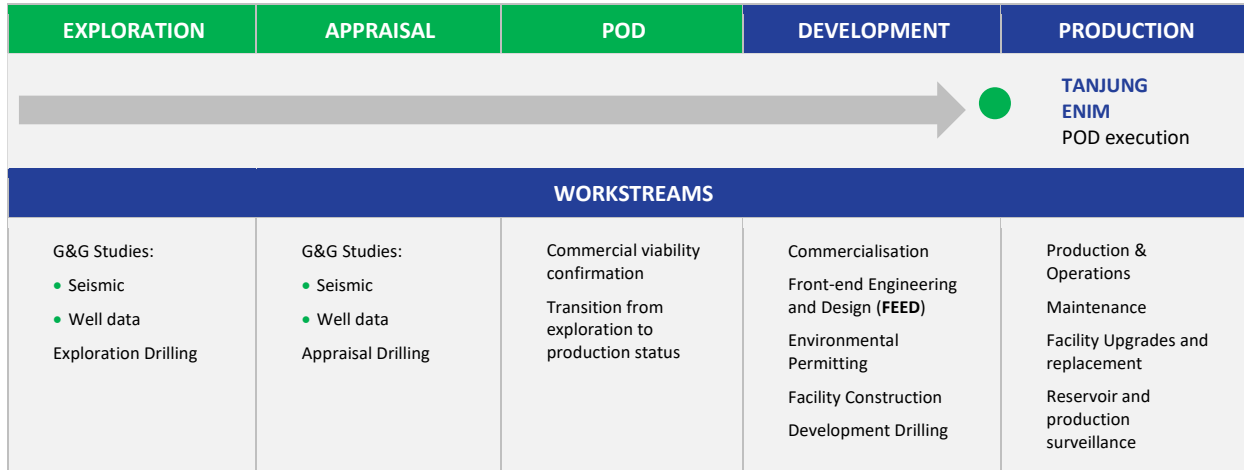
| EXPLORATION | APPRAISAL | POD | DEVELOPMENT | PRODUCTION |
|---|---|---|---|---|

TANJUNG ENIM
POD execution

WORKSTREAMS

| | | | | |
|---|---|---|---|---|
| G&G Studies: • Seismic • Well data Exploration Drilling | G&G Studies: • Seismic • Well data Appraisal Drilling | Commercial viability confirmation Transition from exploration to production status | Commercialisation Front-end Engineering and Design (**FEED**) Environmental Permitting Facility Construction Development Drilling | Production & Operations Maintenance Facility Upgrades and replacement Reservoir and production surveillance |